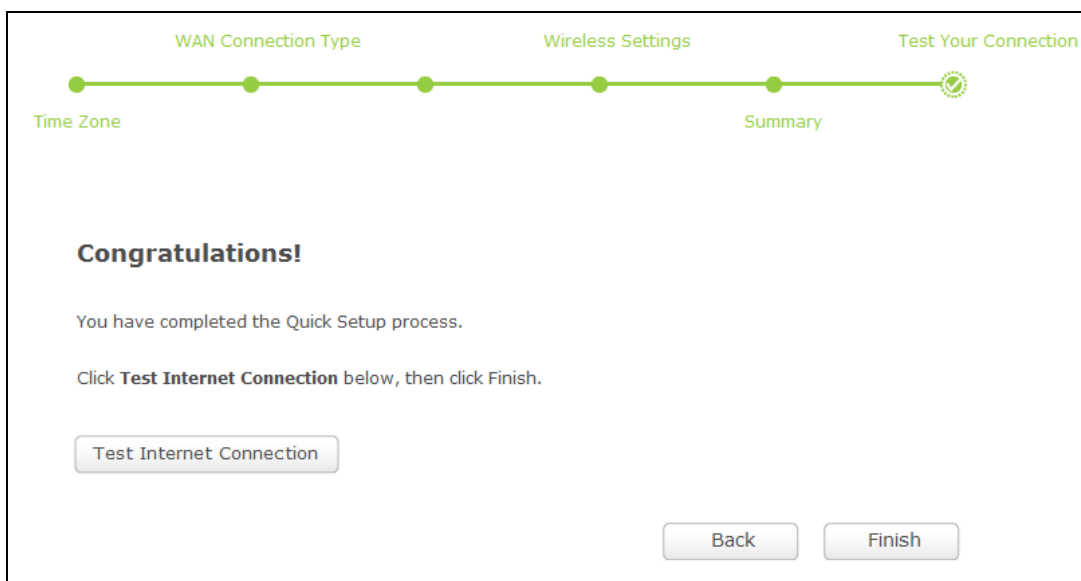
WAN Connection Type

Wireless Settings

Test Your Connection

Time Zone

Summary

Congratulations!

You have completed the Quick Setup process.

Click **Test Internet Connection** below, then click Finish.

Test Internet Connection

Back

Finish